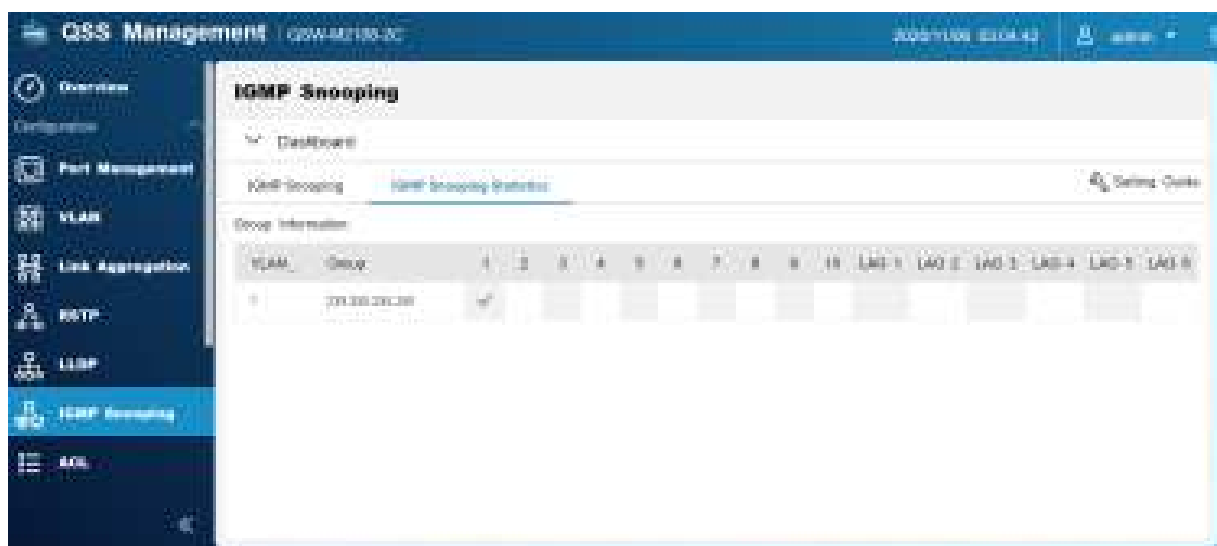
QSS Management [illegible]

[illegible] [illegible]

Overview

Configuration

Port Management

VLAN

Link Aggregation

RSTP

LLDP

IGMP Snooping

ACL

IGMP Snooping

Dashboard

IGMP Snooping

IGMP Snooping Statistics

Setting Guide

Group Information

| VLAN | Group | 1 | 2 | 3 | 4 | 5 | 6 | 7 | 8 | 9 | 10 | LAG 1 | LAG 2 | LAG 3 | LAG 4 | LAG 5 | LAG 6 |
|---|---|---|---|---|---|---|---|---|---|---|---|---|---|---|---|---|---|
| 1 | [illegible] | ✓ | | | | | | | | | | | | | | | |